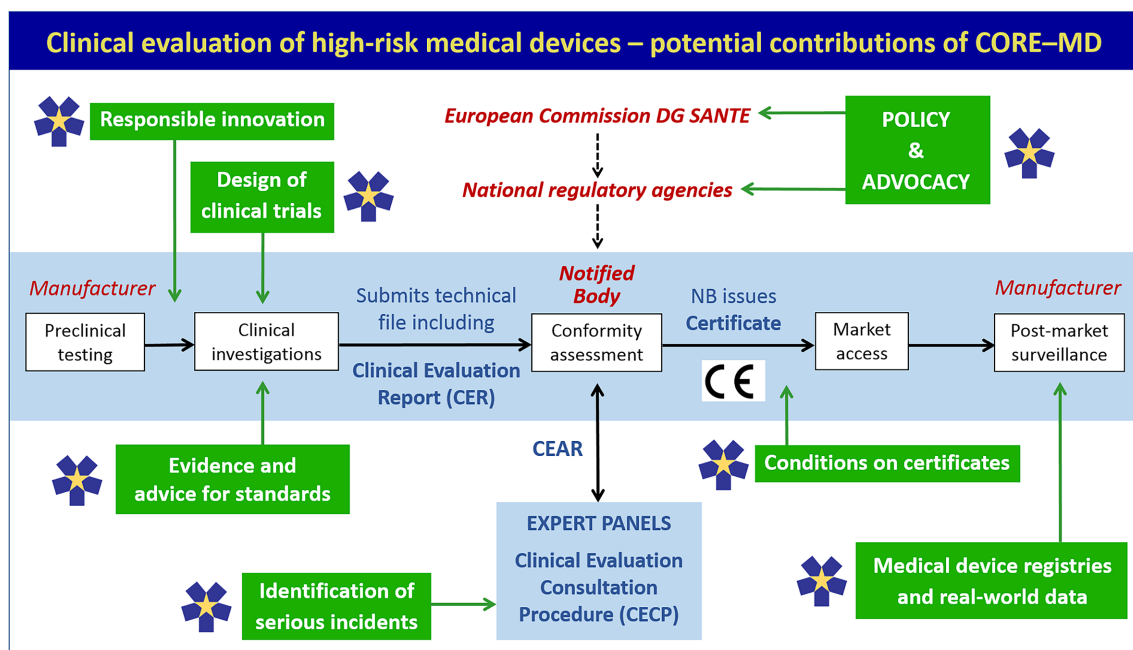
Clinical evaluation of high-risk medical devices – potential contributions of CORE–MD

Responsible innovation

European Commission DG SANTE

POLICY & ADVOCACY

Design of clinical trials

National regulatory agencies

Manufacturer

Preclinical testing

Clinical investigations

Submits technical file including

Clinical Evaluation Report (CER)

Notified Body

Conformity assessment

NB issues Certificate

CE

Market access

Manufacturer

Post-market surveillance

CEAR

Evidence and advice for standards

Conditions on certificates

EXPERT PANELS

Clinical Evaluation Consultation Procedure (CECP)

Identification of serious incidents

Medical device registries and real-world data